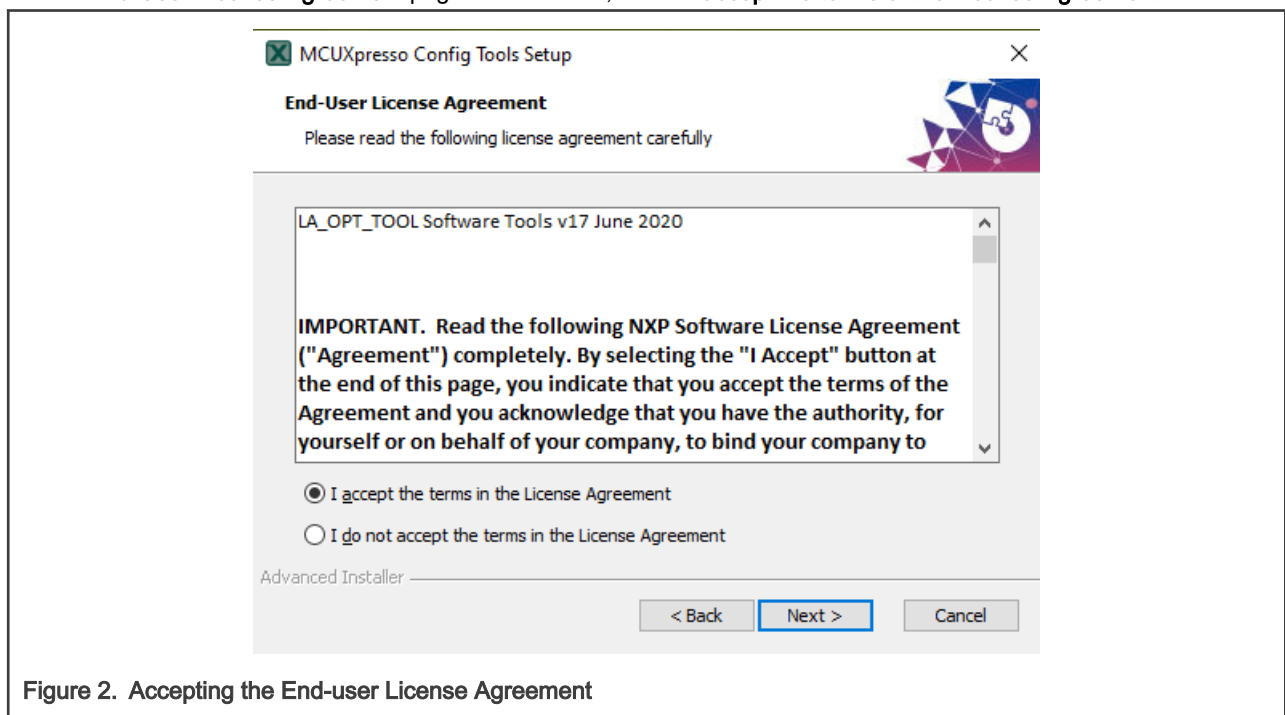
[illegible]

MCUXpresso Config Tools Setup

×

End-User License Agreement

Please read the following license agreement carefully

LA_OPT_TOOL Software Tools v17 June 2020

IMPORTANT. Read the following NXP Software License Agreement ("Agreement") completely. By selecting the "I Accept" button at the end of this page, you indicate that you accept the terms of the Agreement and you acknowledge that you have the authority, for yourself or on behalf of your company, to bind your company to

I accept the terms in the License Agreement

I do not accept the terms in the License Agreement

Advanced Installer

< Back

Next >

Cancel

Figure 2. Accepting the End-user License Agreement